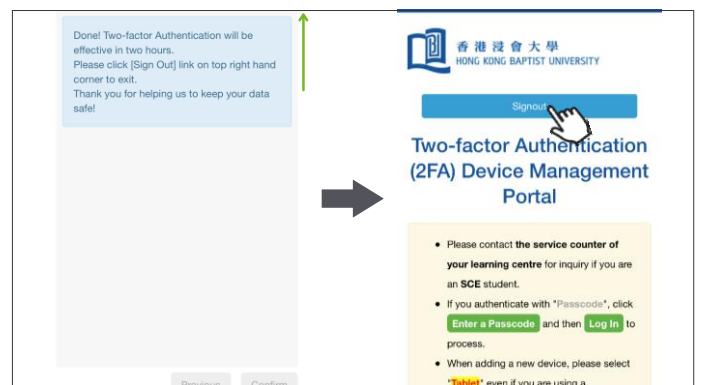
Done! Two-factor Authentication will be effective in two hours.
Please click [Sign Out] link on top right hand corner to exit.
Thank you for helping us to keep your data safe!

Previous Confirm

香港浸會大學
HONG KONG BAPTIST UNIVERSITY

Signout

Two-factor Authentication (2FA) Device Management Portal

• Please contact the service counter of your learning centre for inquiry if you are an SCE student.
• If you authenticate with "Passcode", click Enter a Passcode and then Log In to process.
• When adding a new device, please select "Tablet" even if you are using a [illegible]